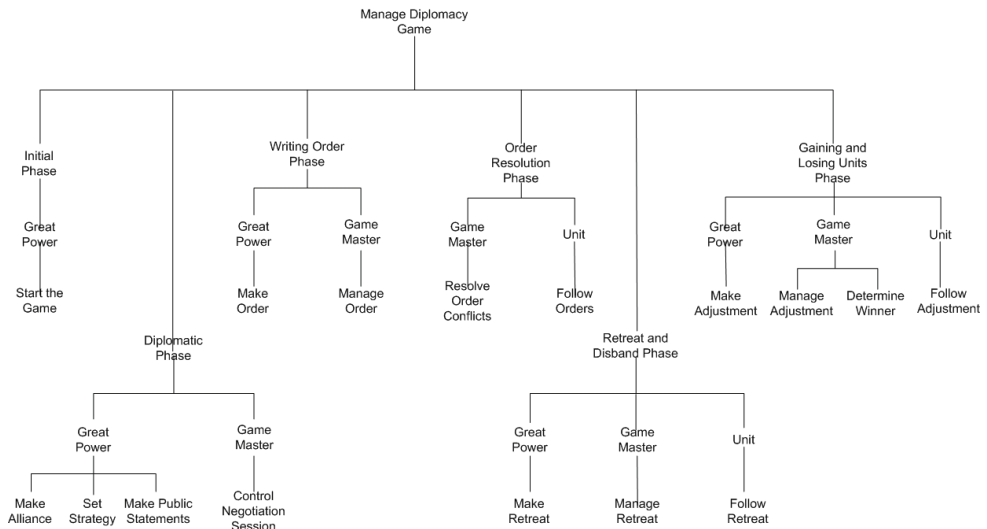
Manage Diplomacy Game

Initial Phase

Great Power

Start the Game

Writing Order Phase

Great Power

Make Order

Game Master

Manage Order

Order Resolution Phase

Game Master

Resolve Order Conflicts

Unit

Follow Orders

Gaining and Losing Units Phase

Great Power

Make Adjustment

Game Master

Manage Adjustment

Determine Winner

Unit

Follow Adjustment

Diplomatic Phase

Great Power

Make Alliance

Set Strategy

Make Public Statements

Game Master

Control Negotiation Session

Retreat and Disband Phase

Great Power

Make Retreat

Game Master

Manage Retreat

Unit

Follow Retreat